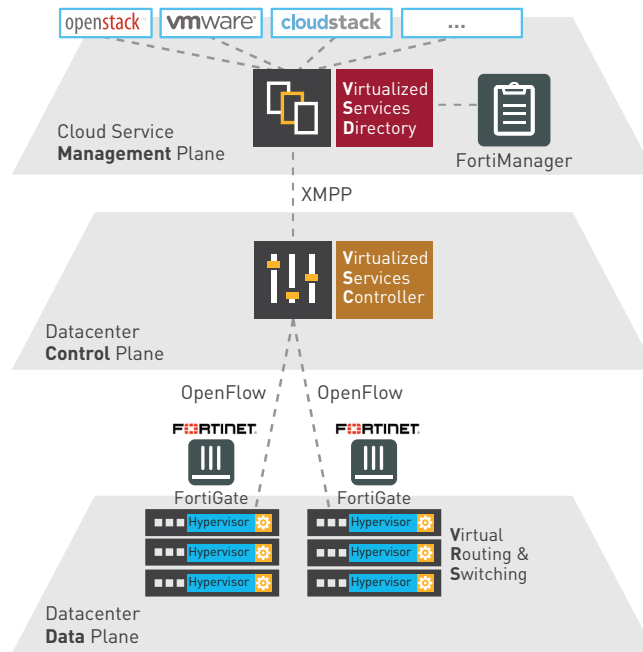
openstack vmware cloudstack ...

Cloud Service
Management Plane

Virtualized
Services
Directory

FortiManager

XMPP

Virtualized
Services
Controller

Datacenter
Control Plane

OpenFlow OpenFlow

FORTINET FORTINET

FortiGate FortiGate

Hypervisor
Hypervisor
Hypervisor

Hypervisor
Hypervisor
Hypervisor

Virtual
Routing &
Switching

Datacenter
Data Plane